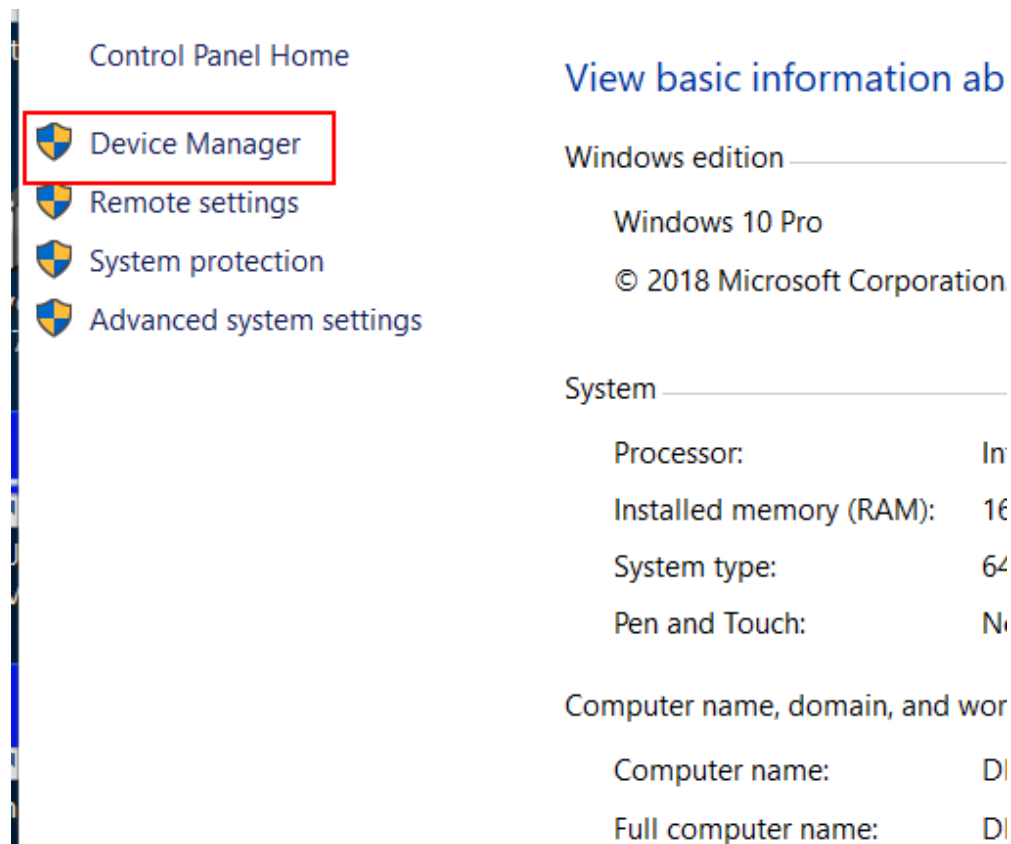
Control Panel Home

Device Manager

Remote settings

System protection

Advanced system settings

View basic information ab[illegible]

Windows edition

Windows 10 Pro

© 2018 Microsoft Corporation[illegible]

System

Processor: In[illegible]

Installed memory (RAM): 16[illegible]

System type: 64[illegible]

Pen and Touch: N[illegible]

Computer name, domain, and wor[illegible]

Computer name: D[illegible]

Full computer name: D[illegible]